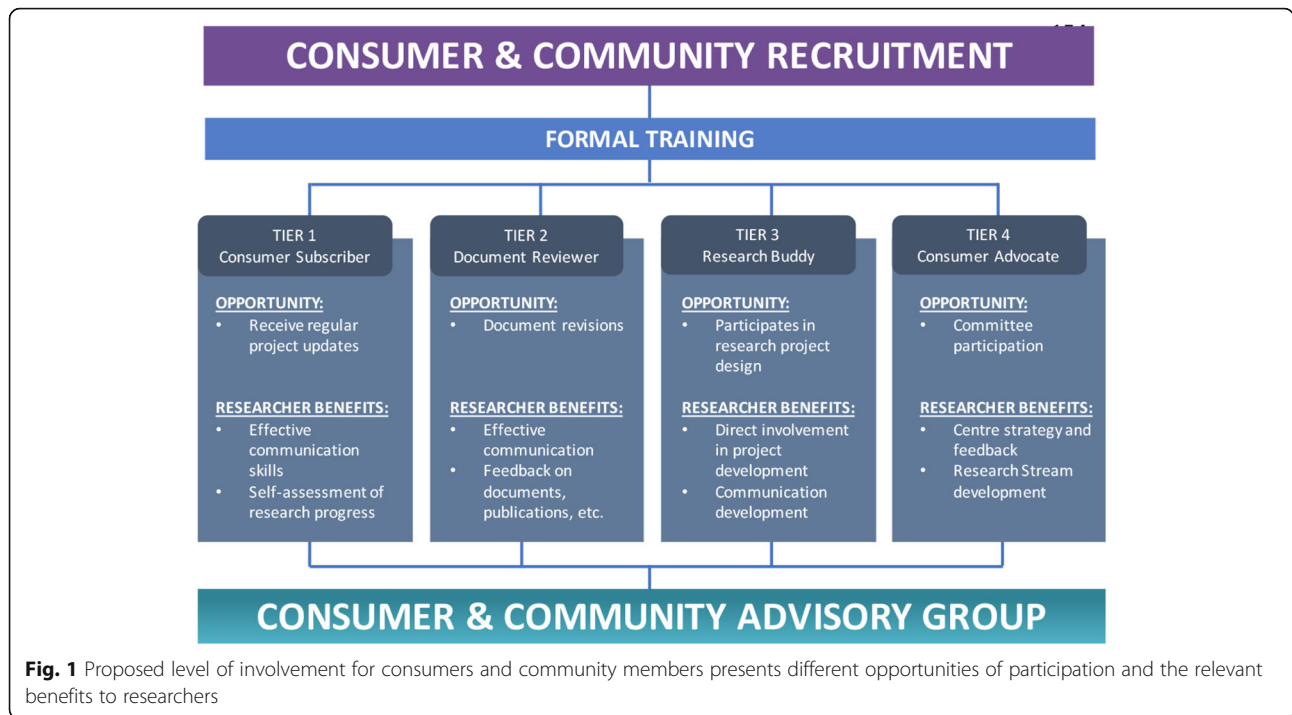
CONSUMER & COMMUNITY RECRUITMENT

FORMAL TRAINING

TIER 1
Consumer Subscriber

OPPORTUNITY:
• Receive regular project updates

RESEARCHER BENEFITS:
• Effective communication skills
• Self-assessment of research progress

TIER 2
Document Reviewer

OPPORTUNITY:
• Document revisions

RESEARCHER BENEFITS:
• Effective communication
• Feedback on documents, publications, etc.

TIER 3
Research Buddy

OPPORTUNITY:
• Participates in research project design

RESEARCHER BENEFITS:
• Direct involvement in project development
• Communication development

TIER 4
Consumer Advocate

OPPORTUNITY:
• Committee participation

RESEARCHER BENEFITS:
• Centre strategy and feedback
• Research Stream development

CONSUMER & COMMUNITY ADVISORY GROUP

Fig. 1 Proposed level of involvement for consumers and community members presents different opportunities of participation and the relevant benefits to researchers